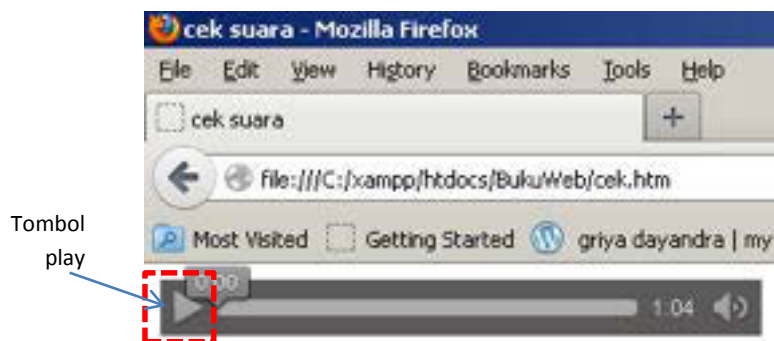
cek suara - Mozilla Firefox

File Edit View History Bookmarks Tools Help

cek suara +

file:///C:/xampp/htdocs/BukuWeb/cek.htm

Most Visited Getting Started griya dayandra | my

Tombol play

0:00

1:04